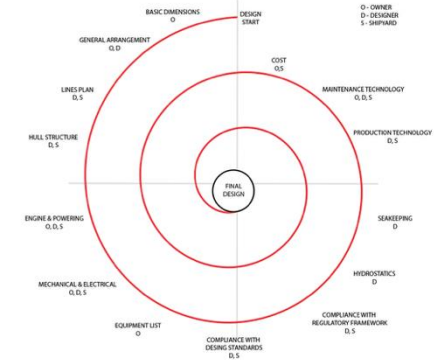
DESIGN START

O – OWNER
D – DESIGNER
S – SHIPYARD

BASIC DIMENSIONS
O

GENERAL ARRANGEMENT
O, D

COST
D, S

MAINTENANCE TECHNOLOGY
O, D, S

LINES PLAN
D, S

PRODUCTION TECHNOLOGY
D, S

HULL STRUCTURE
D, S

FINAL DESIGN

ENGINE & POWERING
O, D, S

SEAKEEPING
D

HYDROSTATICS
D

MECHANICAL & ELECTRICAL
O, D, S

COMPLIANCE WITH REGULATORY FRAMEWORK
D, S

EQUIPMENT LIST
O

COMPLIANCE WITH DESING STANDARDS
D, S